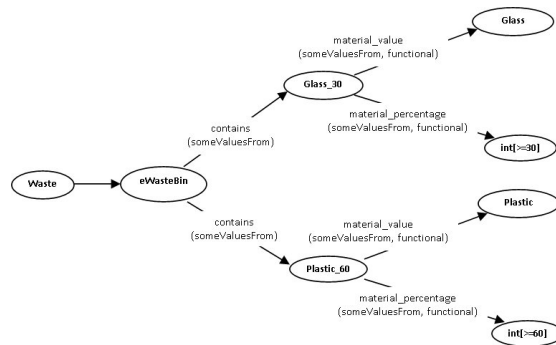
Glass

material_value
(someValuesFrom, functional)

Glass_30

material_percentage
(someValuesFrom, functional)

contains
(someValuesFrom)

int[>=30]

Waste

eWasteBin

Plastic

material_value
(someValuesFrom, functional)

contains
(someValuesFrom)

Plastic_60

material_percentage
(someValuesFrom, functional)

int[>=60]